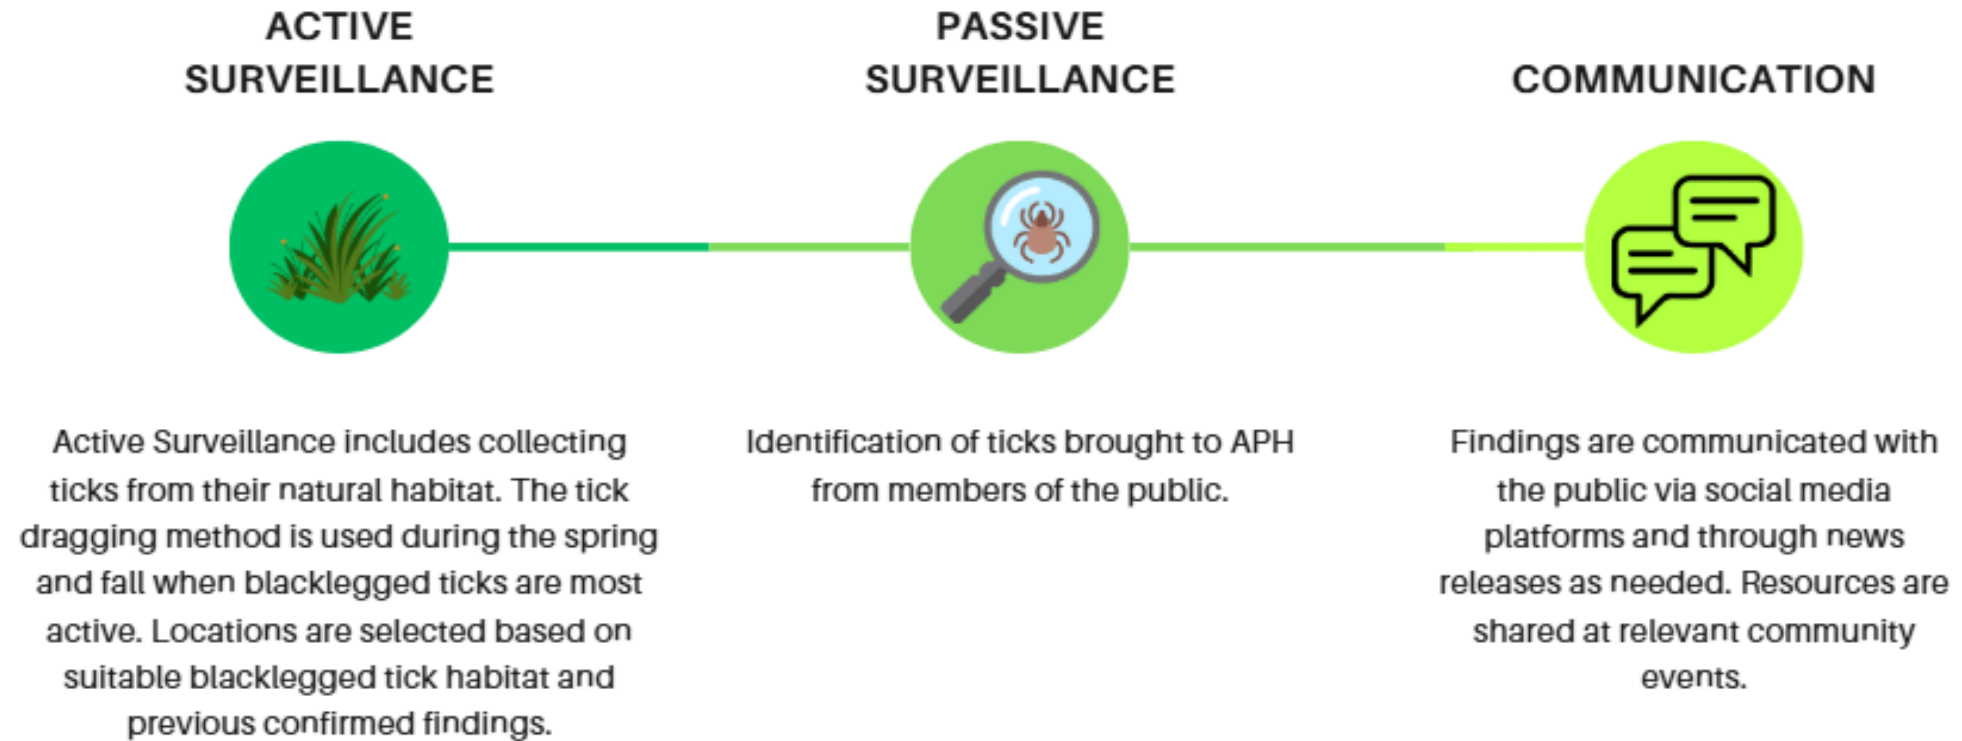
ACTIVE SURVEILLANCE

Active Surveillance includes collecting ticks from their natural habitat. The tick dragging method is used during the spring and fall when blacklegged ticks are most active. Locations are selected based on suitable blacklegged tick habitat and previous confirmed findings.

PASSIVE SURVEILLANCE

Identification of ticks brought to APH from members of the public.

COMMUNICATION

Findings are communicated with the public via social media platforms and through news releases as needed. Resources are shared at relevant community events.